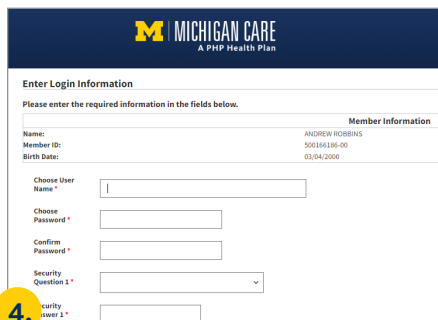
M | MICHIGAN CARE
A PHP Health Plan

Enter Login Information

Please enter the required information in the fields below.

Member Information

Name: ANDREW ROBBINS
Member ID: 500166186-00
Birth Date: 03/04/2000

Choose User Name *

Choose Password *

Confirm Password *

Security Question 1 *

4.

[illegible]curity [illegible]swer 1 *